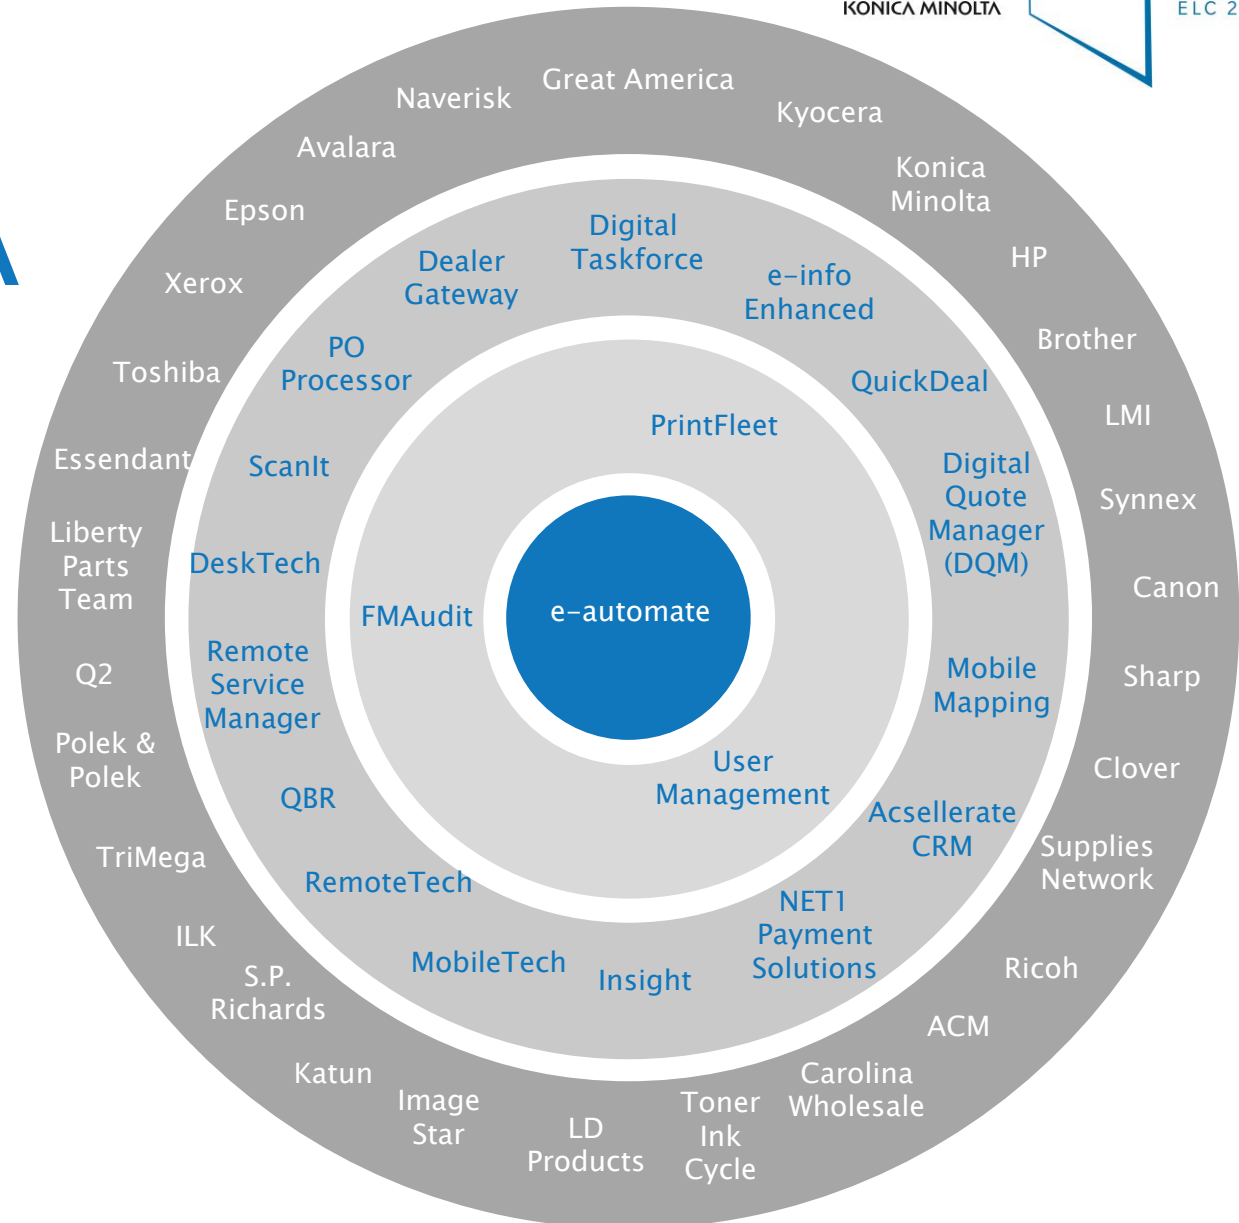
KONICA MINOLTA

ELC 2

e-automate

PrintFleet

FMAudit

User Management

Digital Taskforce

e-info Enhanced

QuickDeal

Digital Quote Manager (DQM)

Mobile Mapping

Acsellerate CRM

NET1 Payment Solutions

Insight

MobileTech

RemoteTech

QBR

Remote Service Manager

DeskTech

ScanIt

PO Processor

Dealer Gateway

Great America

Kyocera

Konica Minolta

HP

Brother

LMI

Synnex

Canon

Sharp

Clover

Supplies Network

Ricoh

ACM

Carolina Wholesale

Toner Ink Cycle

LD Products

Image Star

Katun

S.P. Richards

ILK

TriMega

Polek & Polek

Q2

Liberty Parts Team

Essendant

Toshiba

Xerox

Epson

Avalara

Naverisk